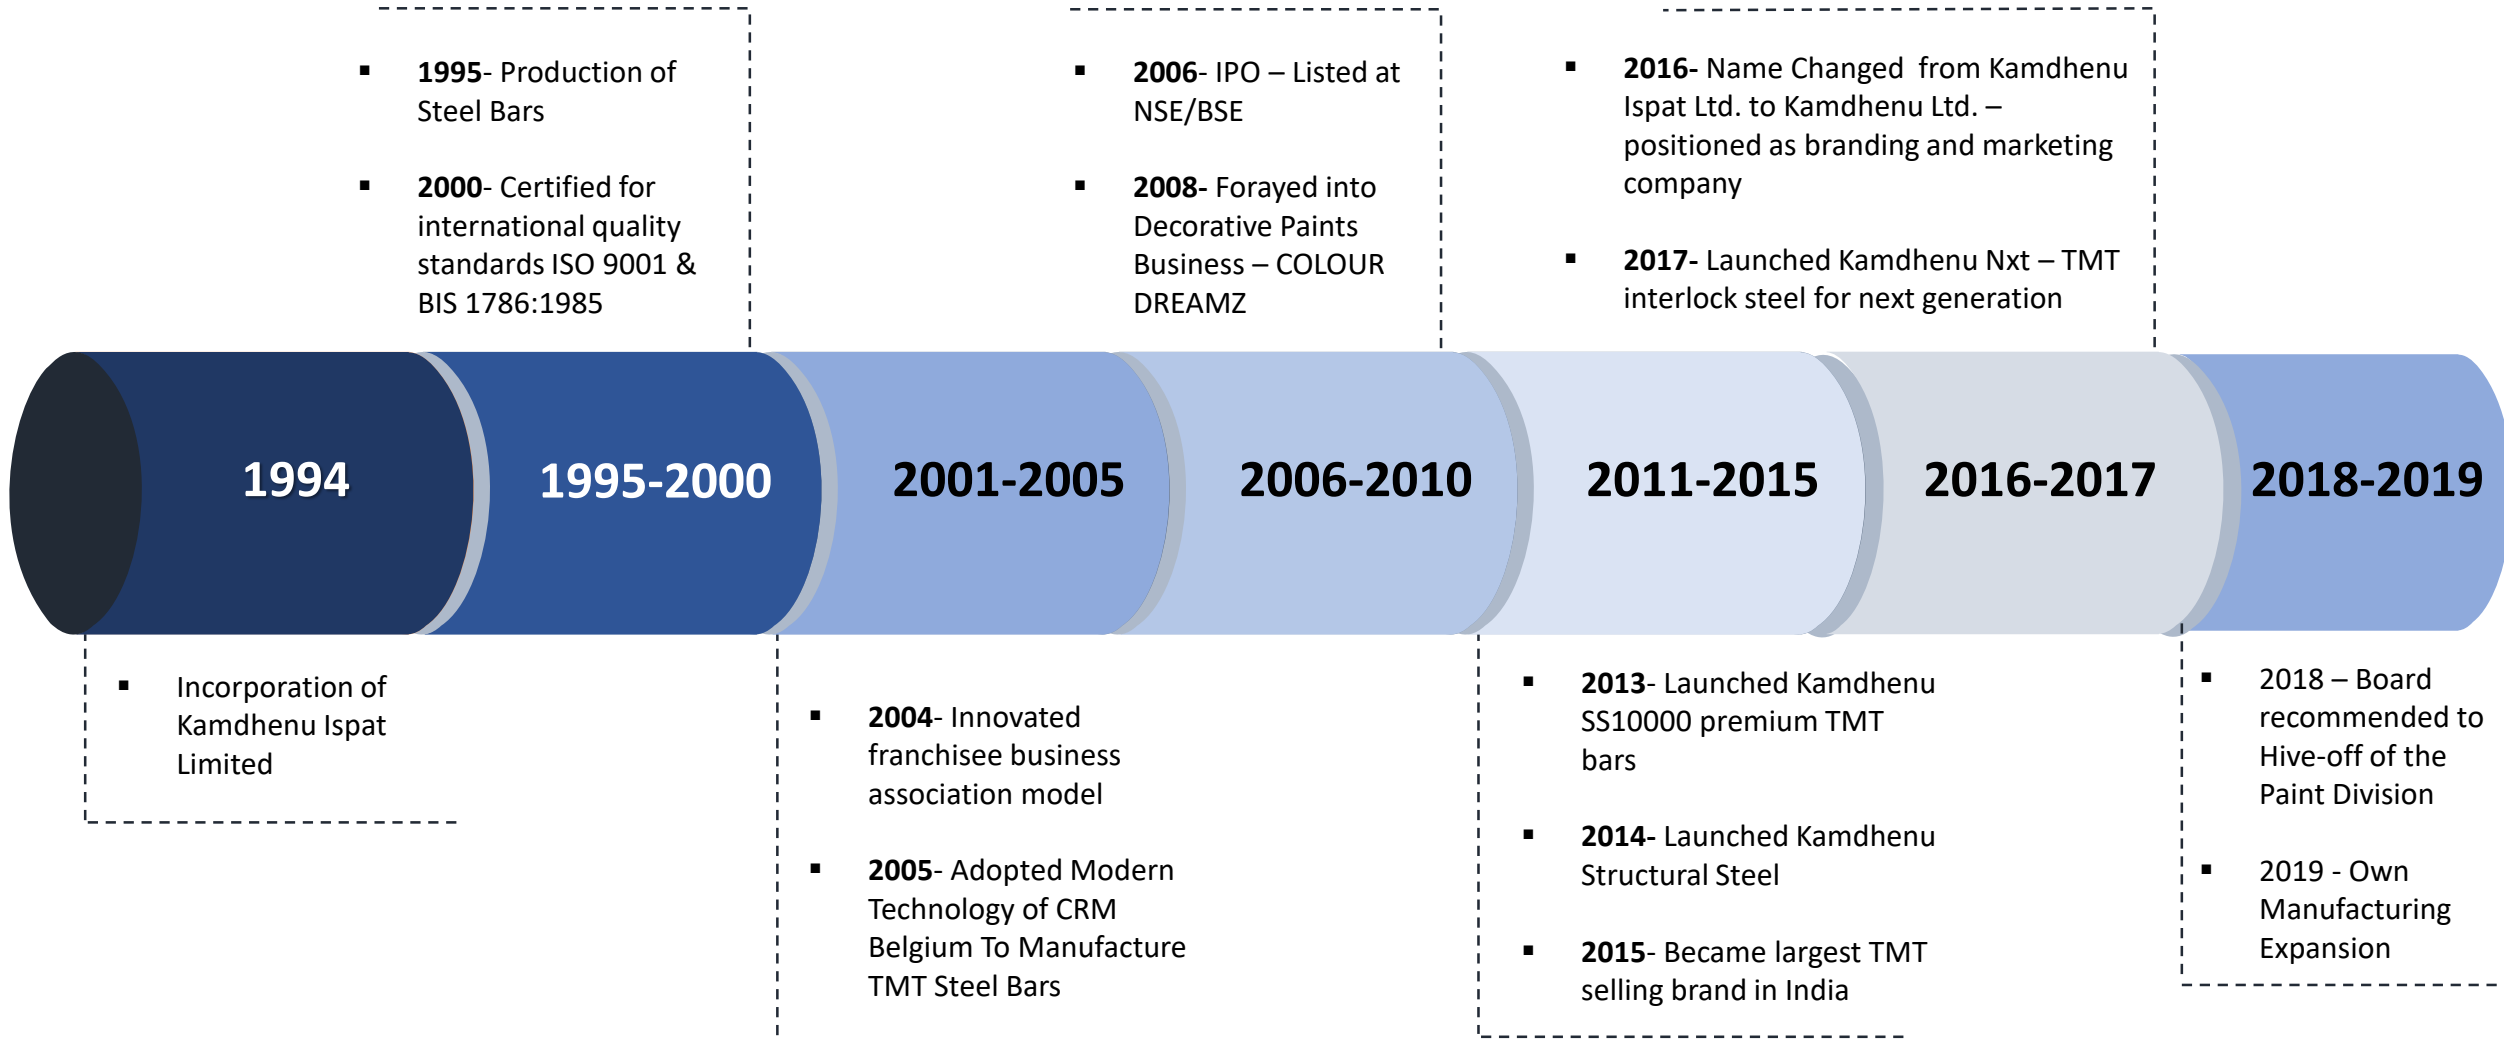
- **1995**- Production of Steel Bars
- **2000**- Certified for international quality standards ISO 9001 & BIS 1786:1985

- **2006**- IPO – Listed at NSE/BSE
- **2008**- Forayed into Decorative Paints Business – COLOUR DREAMZ

- **2016**- Name Changed from Kamdhenu Ispat Ltd. to Kamdhenu Ltd. – positioned as branding and marketing company
- **2017**- Launched Kamdhenu Nxt – TMT interlock steel for next generation

1994

1995-2000

2001-2005

2006-2010

2011-2015

2016-2017

2018-2019

- Incorporation of Kamdhenu Ispat Limited

- **2004**- Innovated franchisee business association model
- **2005**- Adopted Modern Technology of CRM Belgium To Manufacture TMT Steel Bars

- **2013**- Launched Kamdhenu SS10000 premium TMT bars
- **2014**- Launched Kamdhenu Structural Steel
- **2015**- Became largest TMT selling brand in India

- 2018 – Board recommended to Hive-off of the Paint Division
- 2019 - Own Manufacturing Expansion